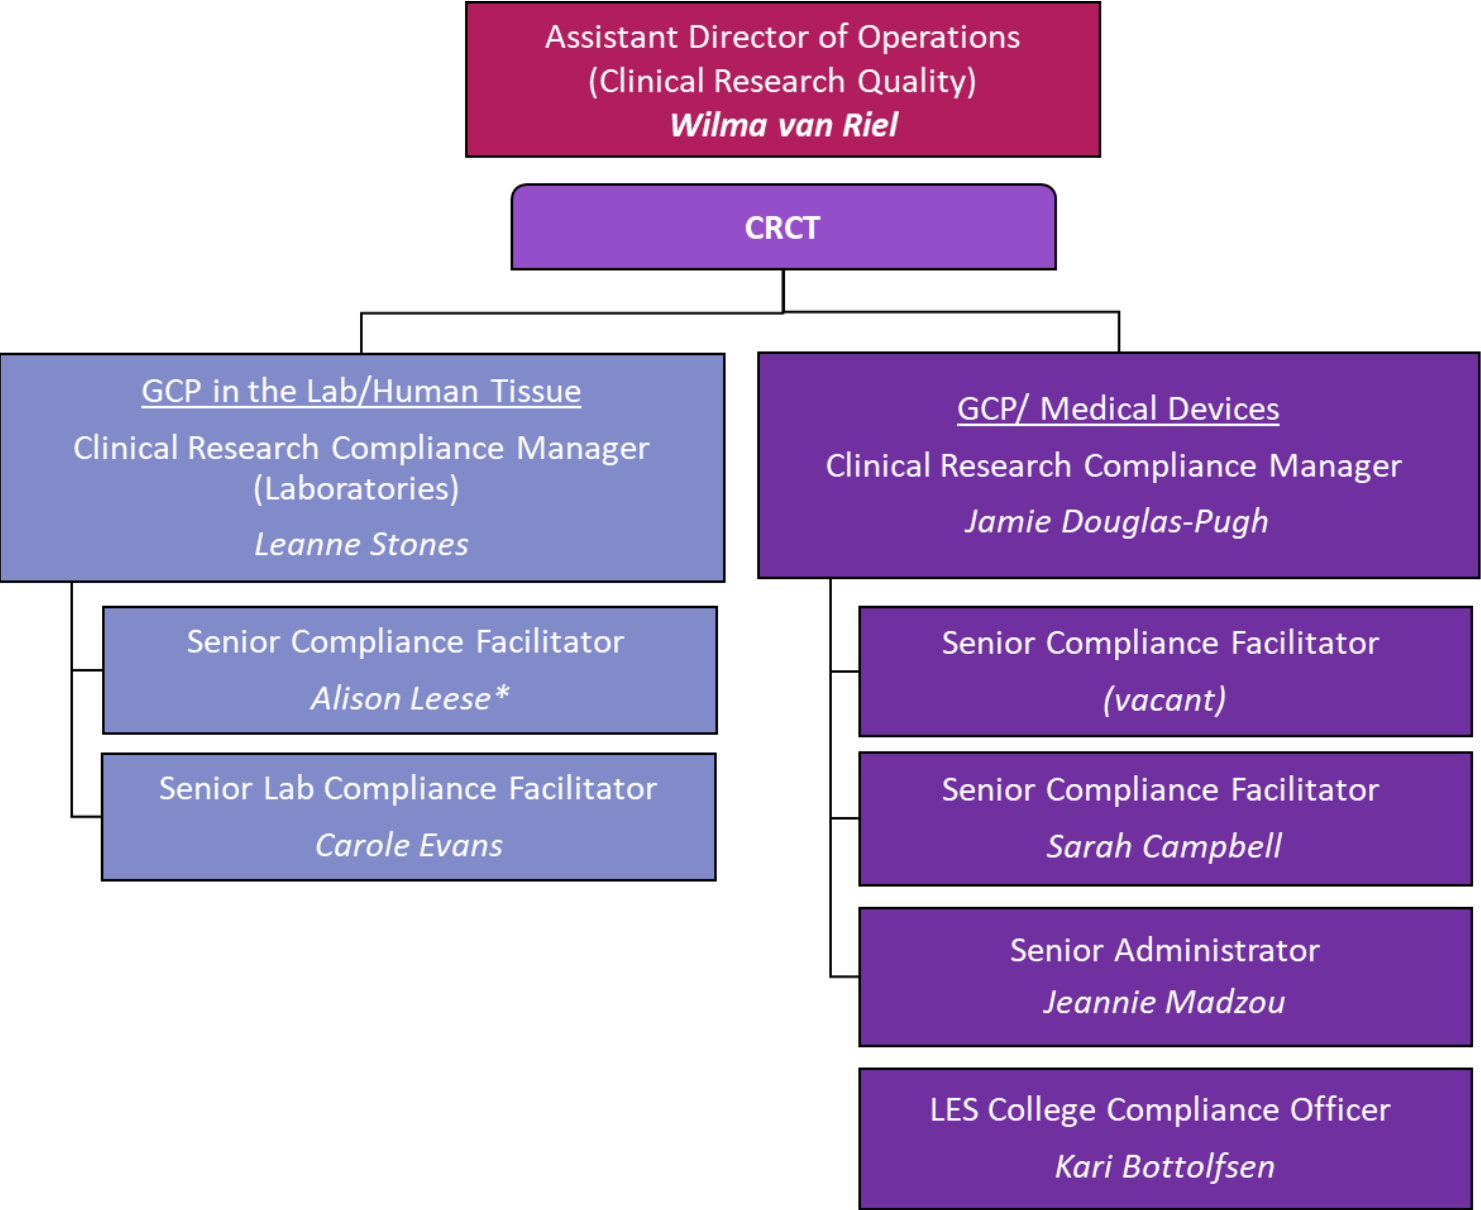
Assistant Director of Operations
(Clinical Research Quality)
Wilma van Riel

CRCT

GCP in the Lab/Human Tissue
Clinical Research Compliance Manager (Laboratories)
Leanne Stones

Senior Compliance Facilitator
Alison Leese*

Senior Lab Compliance Facilitator
Carole Evans

GCP/ Medical Devices
Clinical Research Compliance Manager
Jamie Douglas-Pugh

Senior Compliance Facilitator
(vacant)

Senior Compliance Facilitator
Sarah Campbell

Senior Administrator
Jeannie Madzou

LES College Compliance Officer
Kari Bottolfsen